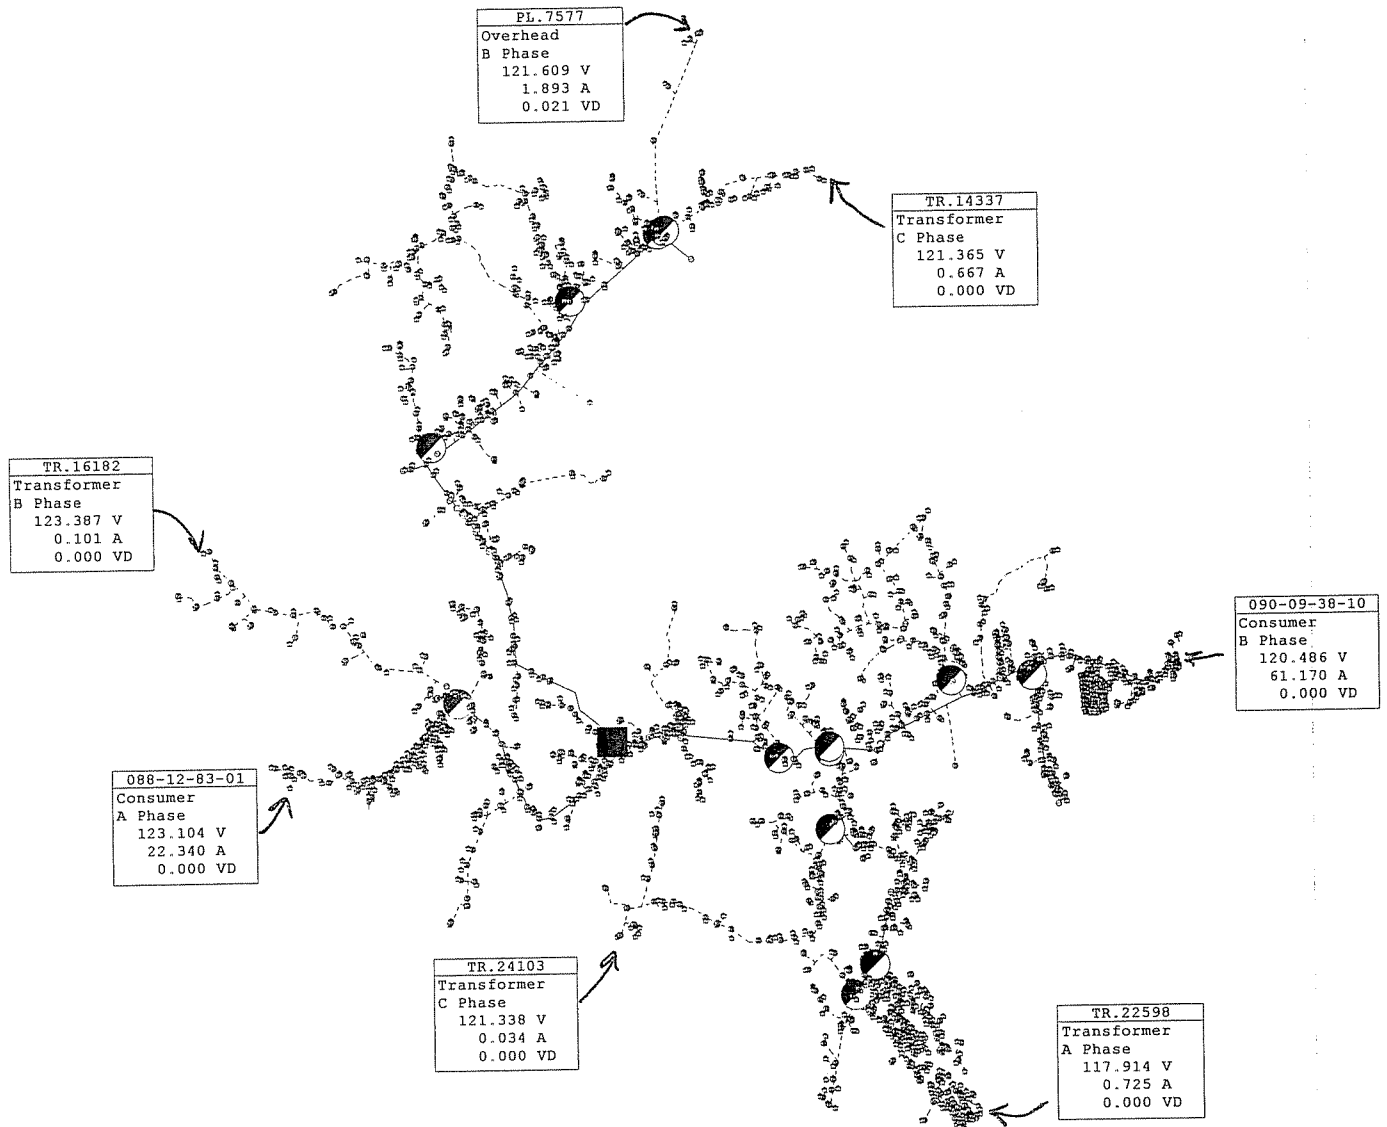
PL.7577
Overhead
B Phase
121.609 V
1.893 A
0.021 VD

TR.14337
Transformer
C Phase
121.365 V
0.667 A
0.000 VD

TR.16182
Transformer
B Phase
123.387 V
0.101 A
0.000 VD

090-09-38-10
Consumer
B Phase
120.486 V
61.170 A
0.000 VD

088-12-83-01
Consumer
A Phase
123.104 V
22.340 A
0.000 VD

TR.24103
Transformer
C Phase
121.338 V
0.034 A
0.000 VD

TR.22598
Transformer
A Phase
117.914 V
0.725 A
0.000 VD